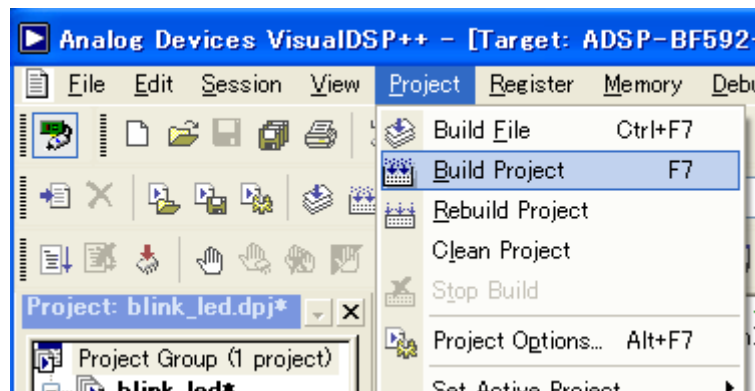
Analog Devices VisualDSP++ - [Target: ADSP-BF592-

File Edit Session View Project Register Memory Debu

Build File Ctrl+F7
Build Project F7
Rebuild Project
Clean Project
Stop Build
Project Options... Alt+F7
Set Active Project

Project: blink_led.dpj*

Project Group (1 project)
blink_led*